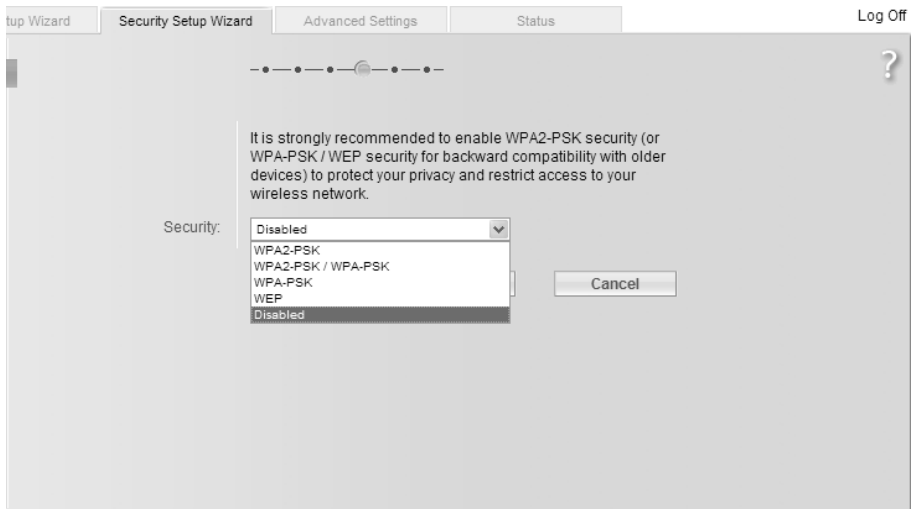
tup Wizard | Security Setup Wizard | Advanced Settings | Status

Log Off

?

It is strongly recommended to enable WPA2-PSK security (or WPA-PSK / WEP security for backward compatibility with older devices) to protect your privacy and restrict access to your wireless network.

Security: Disabled

WPA2-PSK
WPA2-PSK / WPA-PSK
WPA-PSK
WEP
Disabled

Cancel